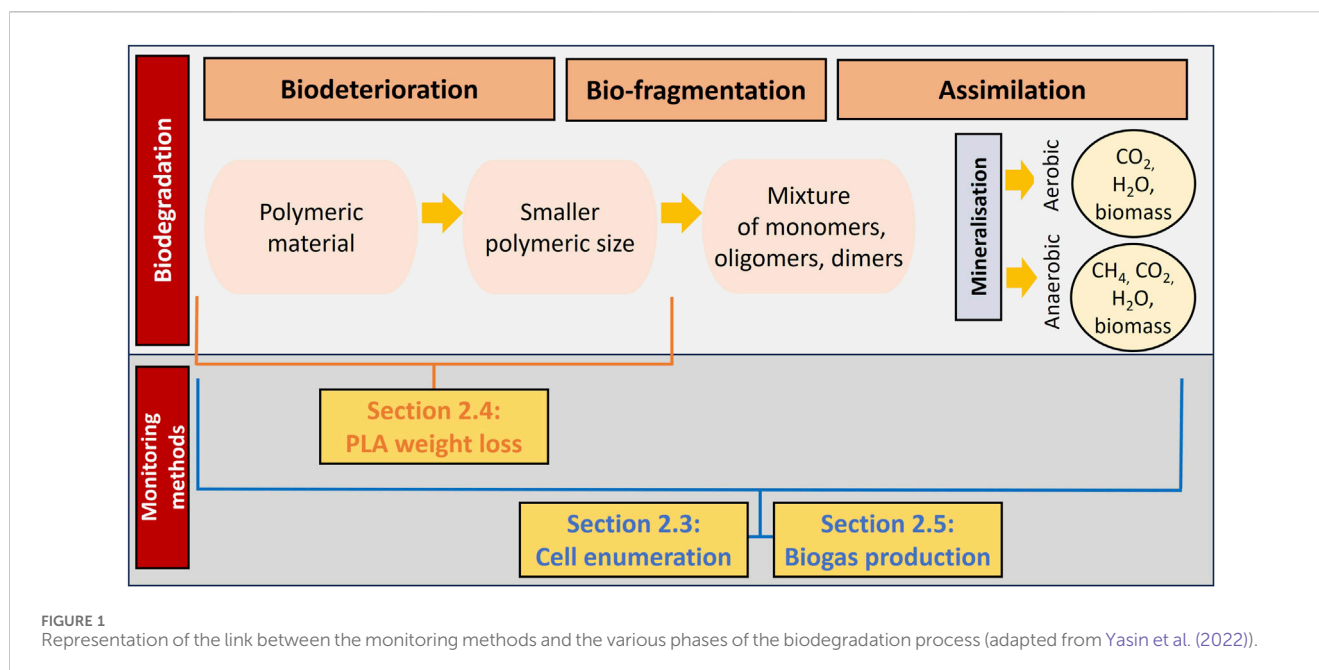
Biodegradation

Biodeterioration

Bio-fragmentation

Assimilation

Polymeric material

Smaller polymeric size

Mixture of monomers, oligomers, dimers

Mineralisation

Aerobic

$CO_2$, $H_2O$, biomass

Anaerobic

$CH_4$, $CO_2$, $H_2O$, biomass

Monitoring methods

Section 2.4: PLA weight loss

Section 2.3: Cell enumeration

Section 2.5: Biogas production

FIGURE 1
Representation of the link between the monitoring methods and the various phases of the biodegradation process (adapted from Yasin et al. (2022)).